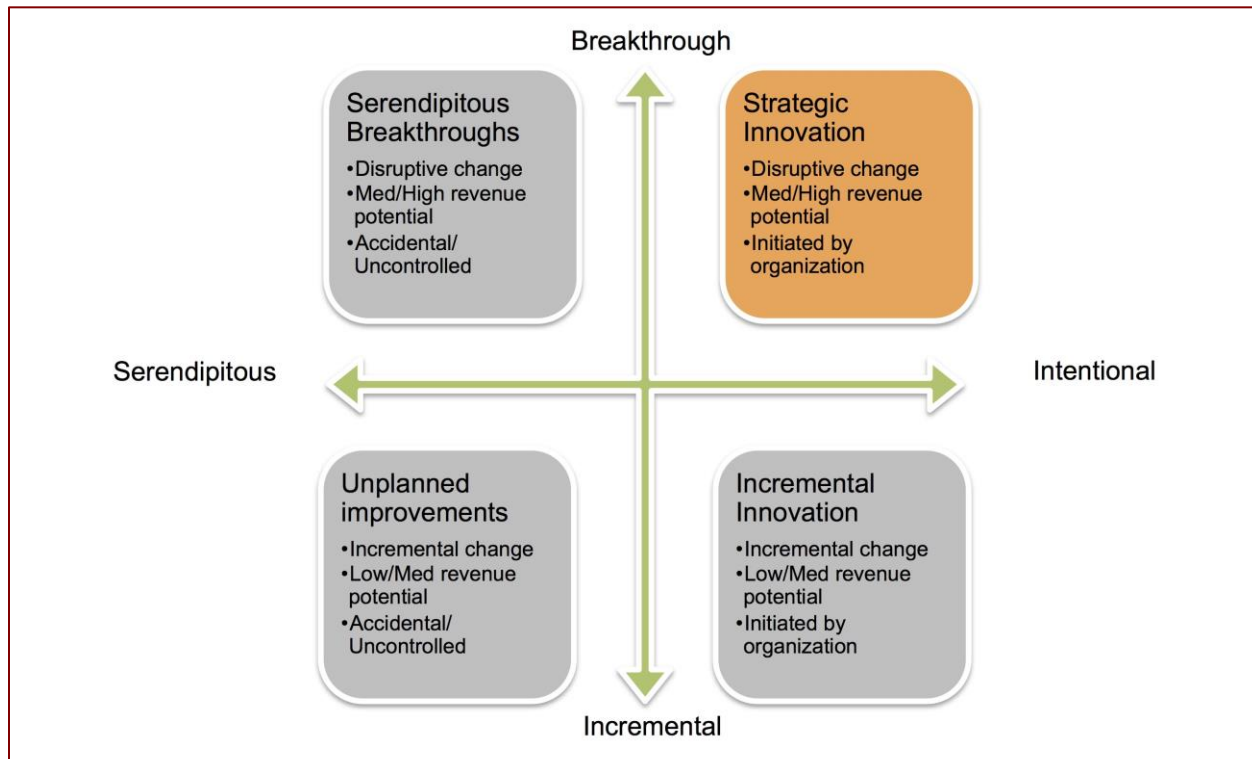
Breakthrough

Serendipitous Breakthroughs
•Disruptive change
•Med/High revenue potential
•Accidental/ Uncontrolled

Strategic Innovation
•Disruptive change
•Med/High revenue potential
•Initiated by organization

Serendipitous

Intentional

Unplanned improvements
•Incremental change
•Low/Med revenue potential
•Accidental/ Uncontrolled

Incremental Innovation
•Incremental change
•Low/Med revenue potential
•Initiated by organization

Incremental